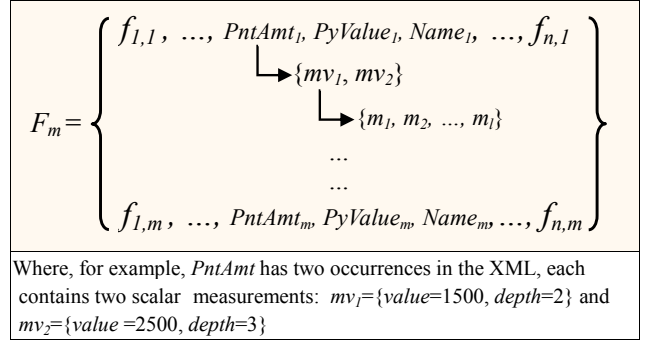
$F_m = \left\{ \begin{array}{l} f_{1,1}, \ \ldots, \ PntAmt_1, \ PyValue_1, \ Name_1, \ \ldots, f_{n,1} \\ \qquad \{mv_1, mv_2\} \\ \qquad\qquad \{m_1, m_2, \ldots, m_l\} \\ \qquad\qquad \ldots \\ \qquad\qquad \ldots \\ f_{1,m}, \ \ldots, \ PntAmt_m, \ PyValue_m, \ Name_m, \ldots, f_{n,m} \end{array} \right\}$

Where, for example, *PntAmt* has two occurrences in the XML, each contains two scalar measurements: $mv_1$={*value*=1500, *depth*=2} and $mv_2$={*value* =2500, *depth*=3}